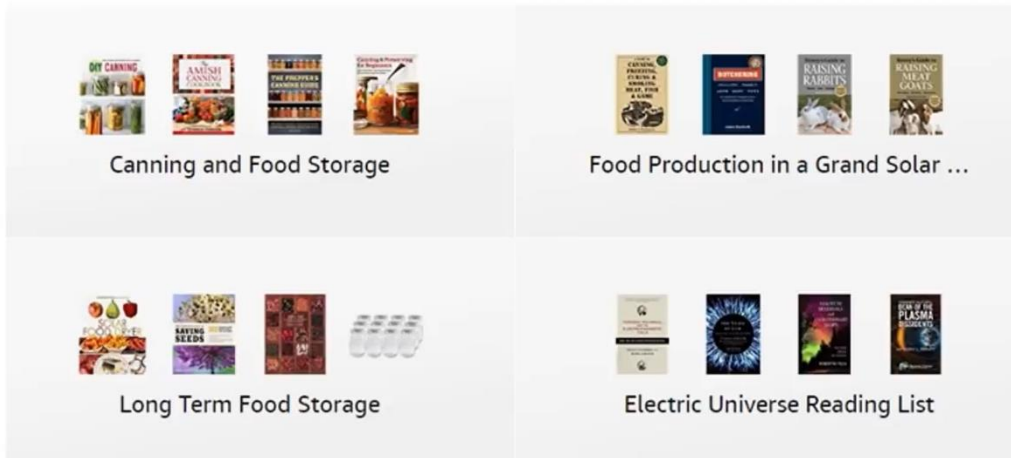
DIY CANNING

THE AMISH CANNING COOKBOOK

THE PREPPER'S CANNING GUIDE

Canning & Preserving for Beginners

Canning and Food Storage

CANNING, FREEZING, CURING & SMOKING MEAT, FISH & GAME

BUTCHERING

RAISING RABBITS

RAISING MEAT GOATS

Food Production in a Grand Solar ...

SOLAR FOOD DRYER

SAVING SEEDS

Long Term Food Storage

PLASMA DISSIDENTS

Electric Universe Reading List